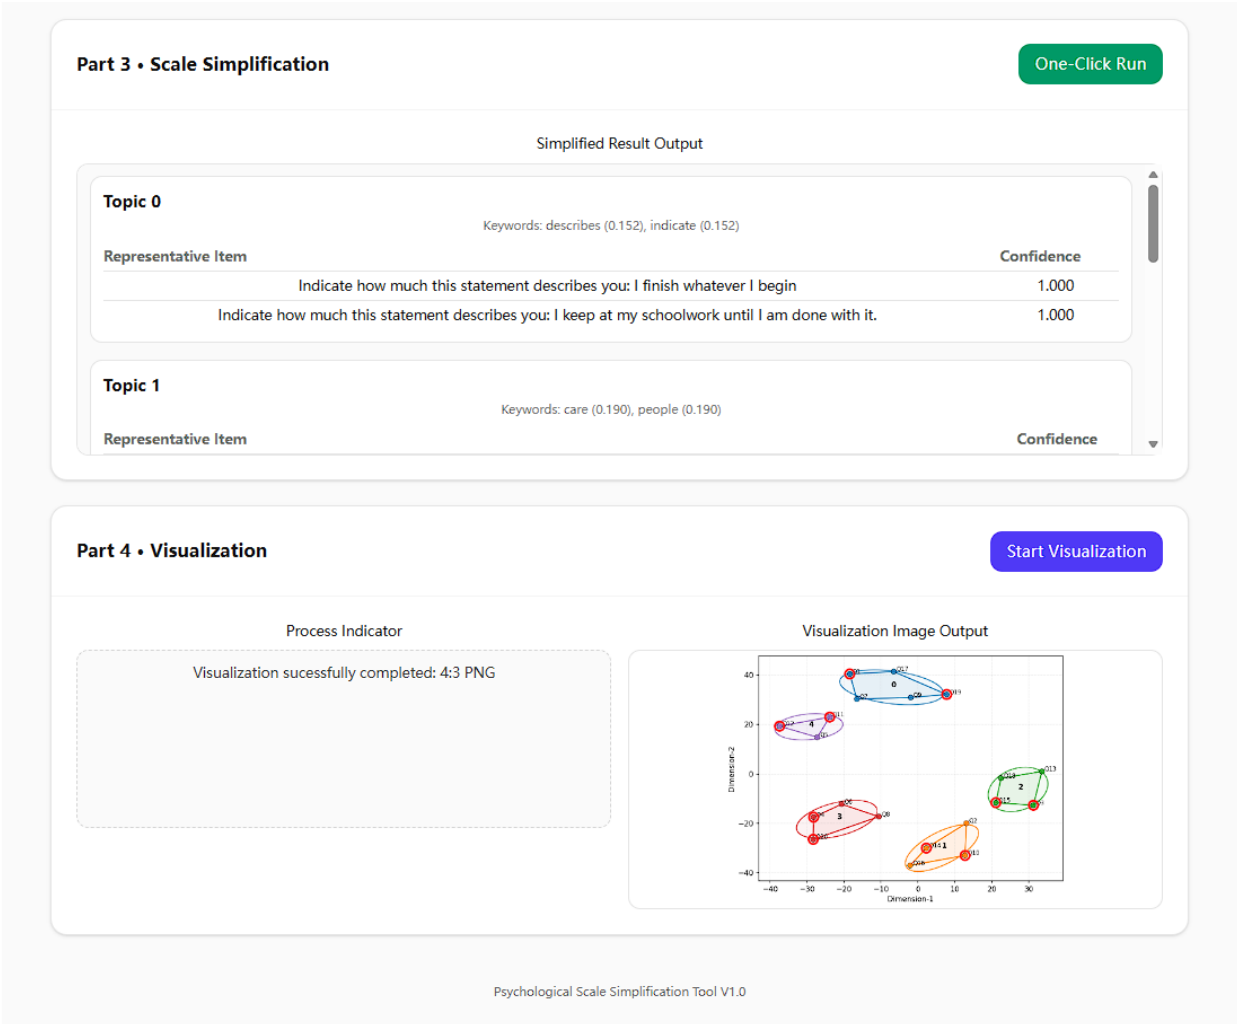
Part 3 • Scale Simplification

One-Click Run

Simplified Result Output

Topic 0

Keywords: describes (0.152), indicate (0.152)

| Representative Item | Confidence |
|---|---|
| Indicate how much this statement describes you: I finish whatever I begin | 1.000 |
| Indicate how much this statement describes you: I keep at my schoolwork until I am done with it. | 1.000 |

Topic 1

Keywords: care (0.190), people (0.190)

| Representative Item | Confidence |
|---|---|

Part 4 • Visualization

Start Visualization

Process Indicator

Visualization sucessfully completed: 4:3 PNG

Visualization Image Output

40
20
0
−20
−40
Dimension-2
−40 −30 −20 −10 0 10 20 30
Dimension-1
0
4
2
3
1

Psychological Scale Simplification Tool V1.0